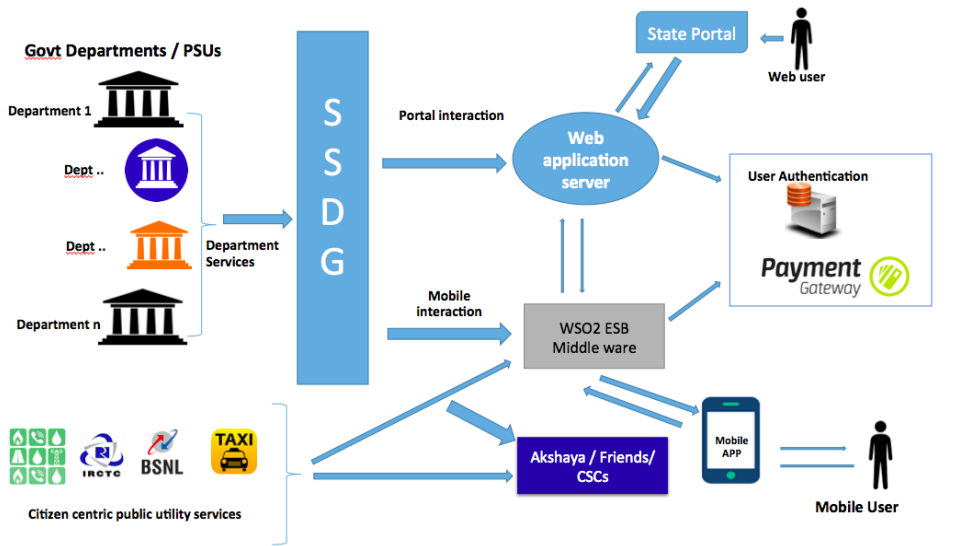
Govt Departments / PSUs

Department 1

Dept ..

Dept ..

Department n

Department Services

S
S
D
G

Portal interaction

Mobile interaction

State Portal

Web user

Web application server

User Authentication

Payment Gateway

WSO2 ESB Middle ware

IRCTC

BSNL

TAXI

Citizen centric public utility services

Akshaya / Friends/ CSCs

Mobile APP

Mobile User